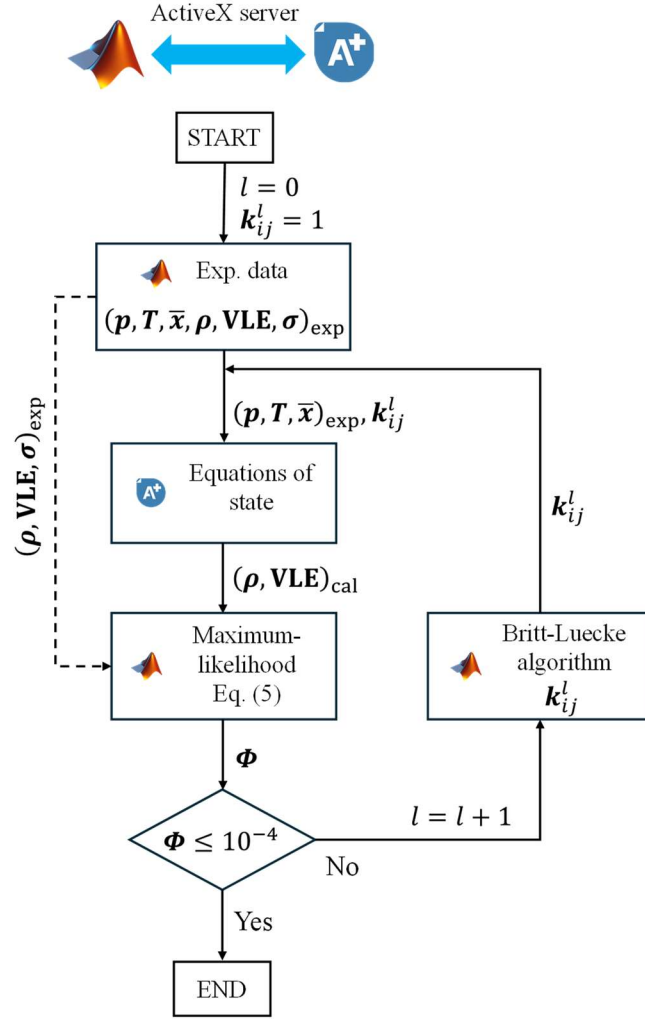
ActiveX server

START

$l = 0$
$\boldsymbol{k}_{ij}^{l} = 1$

Exp. data

$(\boldsymbol{p}, \boldsymbol{T}, \overline{\boldsymbol{x}}, \boldsymbol{\rho}, \textbf{VLE}, \boldsymbol{\sigma})_{\text{exp}}$

$(\boldsymbol{\rho}, \textbf{VLE}, \boldsymbol{\sigma})_{\text{exp}}$

$(\boldsymbol{p}, \boldsymbol{T}, \overline{\boldsymbol{x}})_{\text{exp}}, \boldsymbol{k}_{ij}^{l}$

Equations of state

$\boldsymbol{k}_{ij}^{l}$

$(\boldsymbol{\rho}, \textbf{VLE})_{\text{cal}}$

Maximum-likelihood Eq. (5)

Britt-Luecke algorithm $\boldsymbol{k}_{ij}^{l}$

$\boldsymbol{\Phi}$

$\boldsymbol{\Phi} \leq 10^{-4}$

$l = l + 1$

No

Yes

END